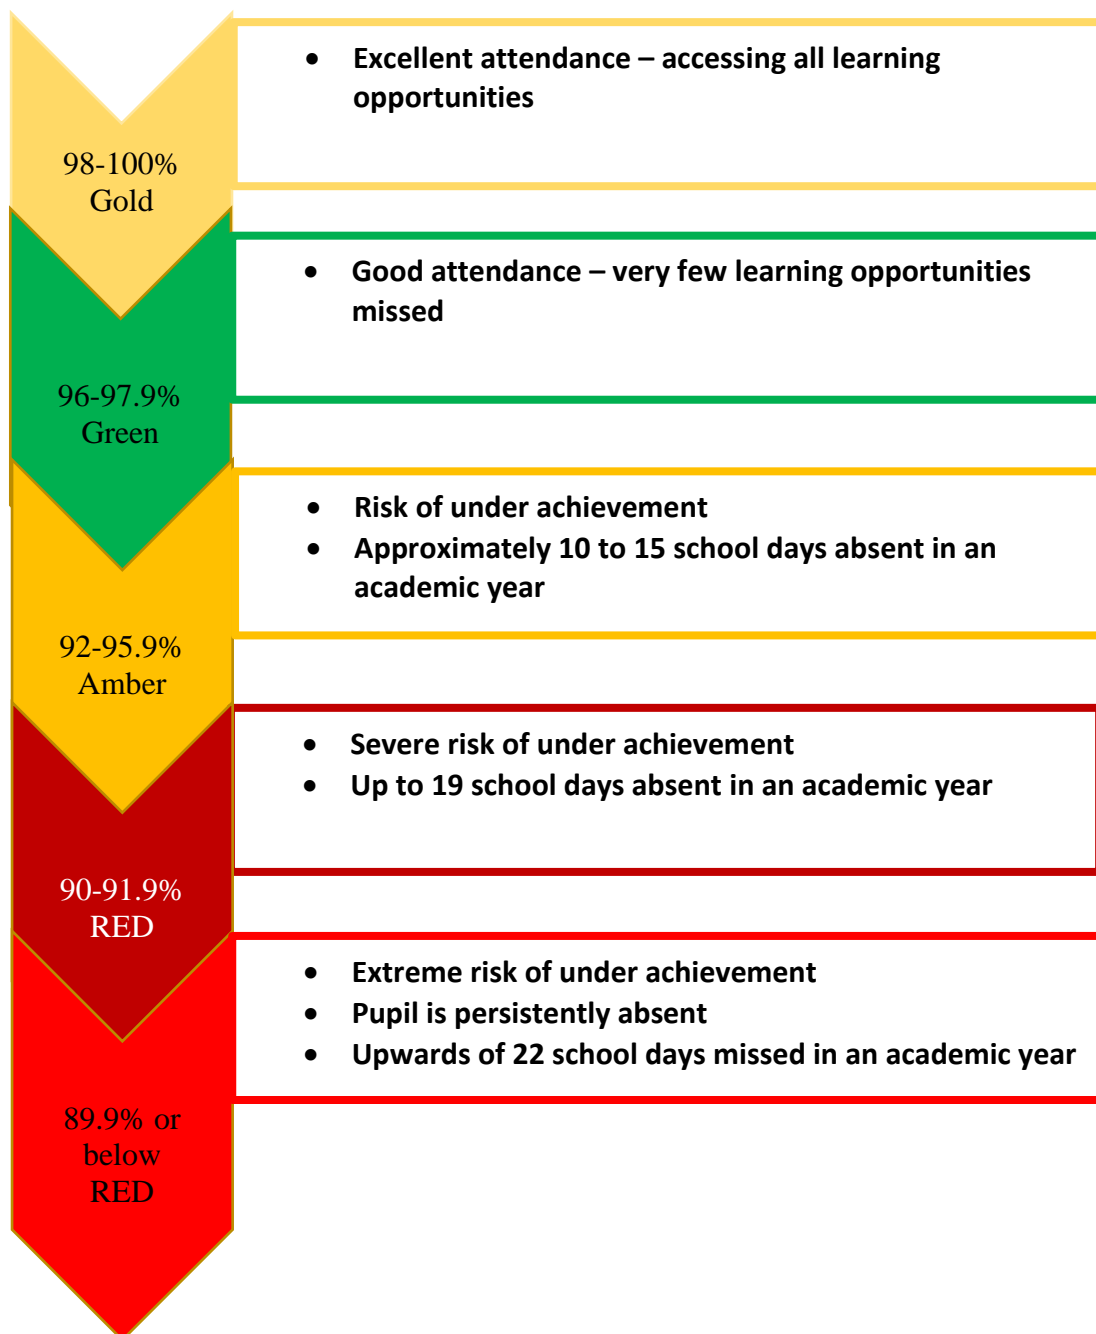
98-100%
Gold

- Excellent attendance – accessing all learning opportunities

96-97.9%
Green

- Good attendance – very few learning opportunities missed

92-95.9%
Amber

- Risk of under achievement
- Approximately 10 to 15 school days absent in an academic year

90-91.9%
RED

- Severe risk of under achievement
- Up to 19 school days absent in an academic year

89.9% or below
RED

- Extreme risk of under achievement
- Pupil is persistently absent
- Upwards of 22 school days missed in an academic year